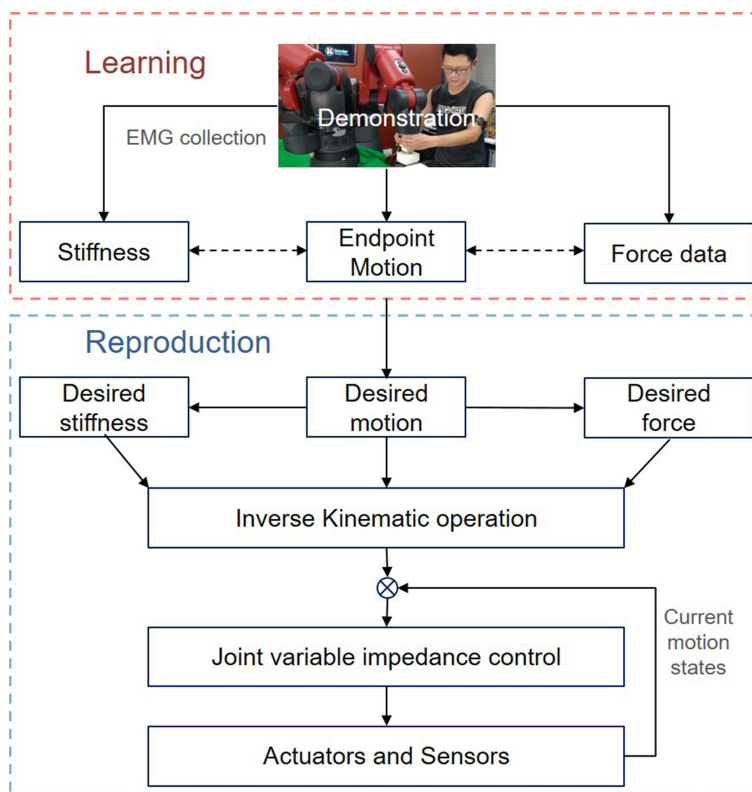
Learning

Demonstration

EMG collection

Stiffness

Endpoint Motion

Force data

Reproduction

Desired stiffness

Desired motion

Desired force

Inverse Kinematic operation

Joint variable impedance control

Current motion states

Actuators and Sensors